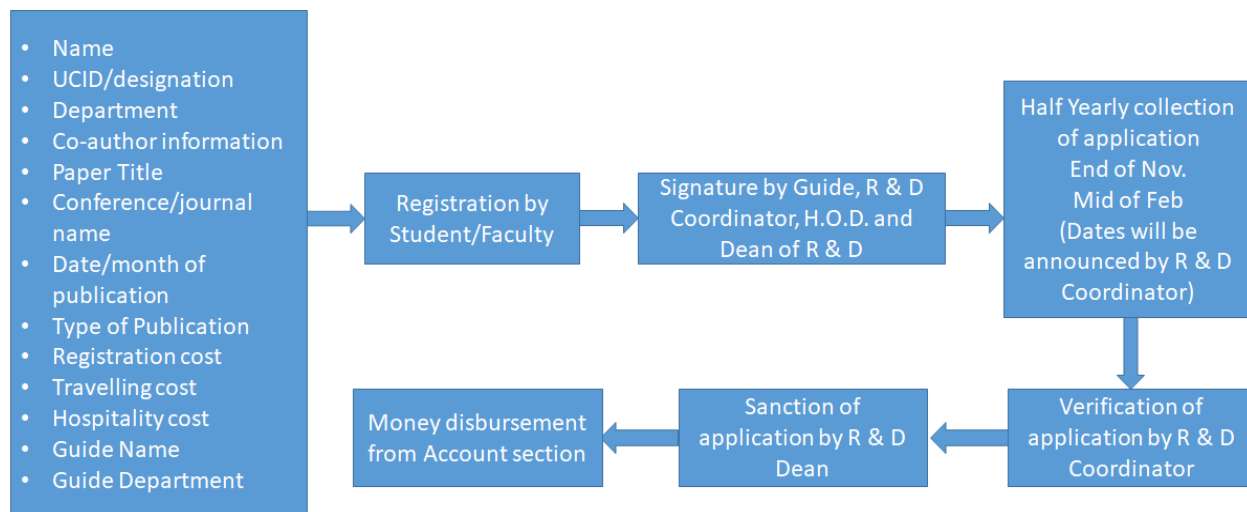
- Name
- UCID/designation
- Department
- Co-author information
- Paper Title
- Conference/journal name
- Date/month of publication
- Type of Publication
- Registration cost
- Travelling cost
- Hospitality cost
- Guide Name
- Guide Department

Registration by Student/Faculty

Signature by Guide, R & D Coordinator, H.O.D. and Dean of R & D

Half Yearly collection of application
End of Nov.
Mid of Feb
(Dates will be announced by R & D Coordinator)

Verification of application by R & D Coordinator

Sanction of application by R & D Dean

Money disbursement from Account section